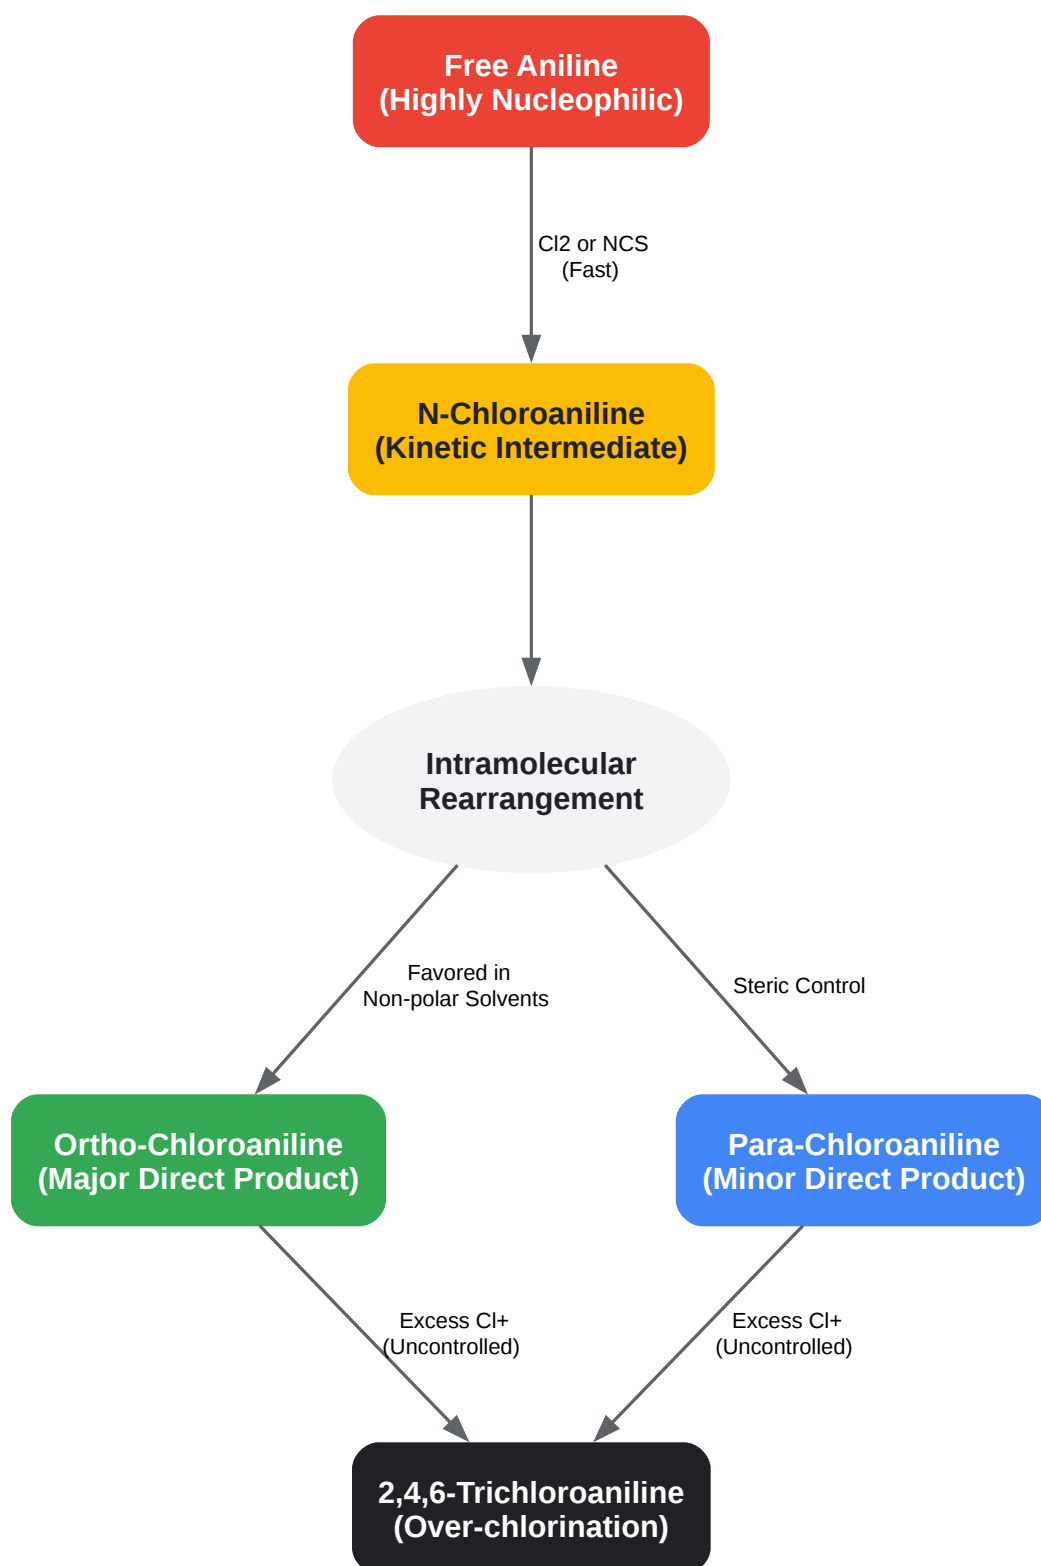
Free Aniline
(Highly Nucleophilic)

Cl2 or NCS
(Fast)

N-Chloroaniline
(Kinetic Intermediate)

Intramolecular
Rearrangement

Favored in
Non-polar Solvents

Steric Control

Ortho-Chloroaniline
(Major Direct Product)

Para-Chloroaniline
(Minor Direct Product)

Excess Cl+
(Uncontrolled)

Excess Cl+
(Uncontrolled)

2,4,6-Trichloroaniline
(Over-chlorination)